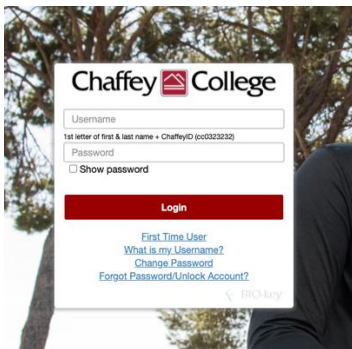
Chaffey College

Username

1st letter of first & last name + ChaffeyID (cc0323232)

Password

Show password

Login

First Time User
What is my Username?
Change Password
Forgot Password/Unlock Account?

BIO-key